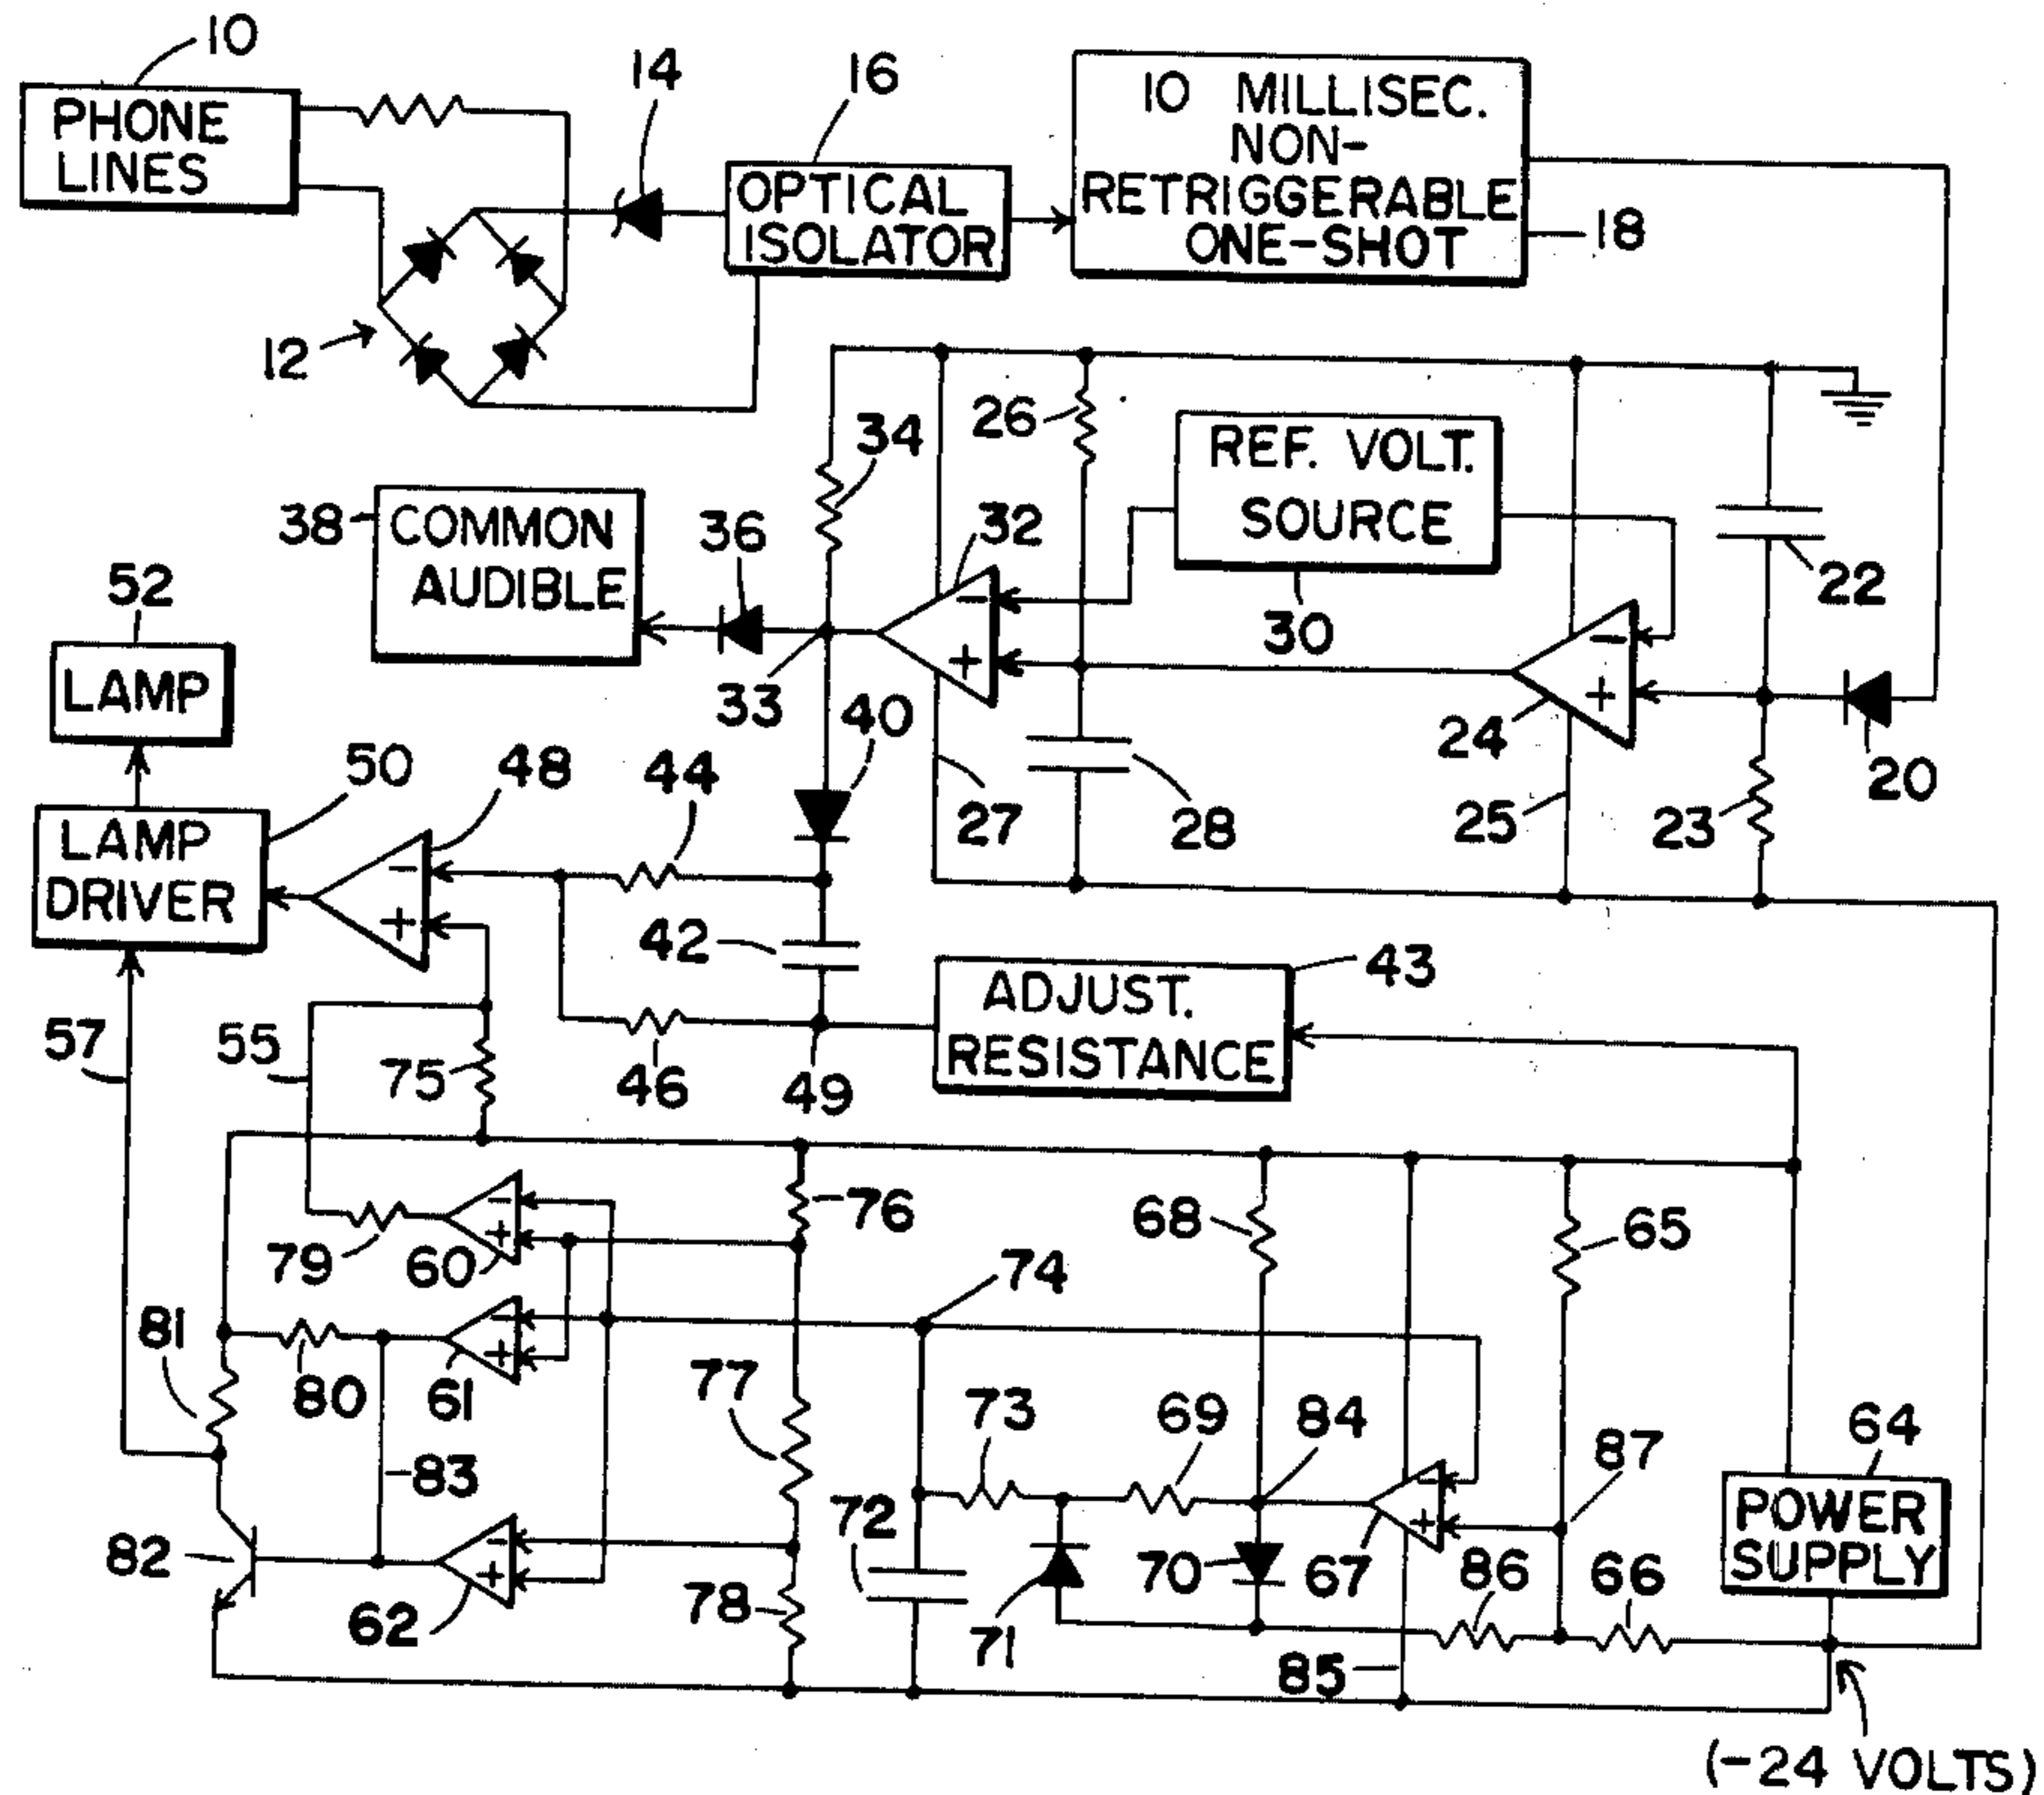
10
PHONE LINES
14
16
OPTICAL ISOLATOR
10 MILLISEC. NON-RETRIGGERABLE ONE-SHOT
18
12
26
34
REF. VOLT. SOURCE
38
COMMON AUDIBLE
36
32
22
52
30
LAMP
33
24
40
20
50
48
44
27
28
25
23
LAMP DRIVER
42
43
ADJUST. RESISTANCE
57
55
75
46
49
76
68
65
79
60
74
81
80
61
77
73
69
84
64
87
83
72
POWER SUPPLY
82
70
67
86
66
62
78
71
85
(-24 VOLTS)